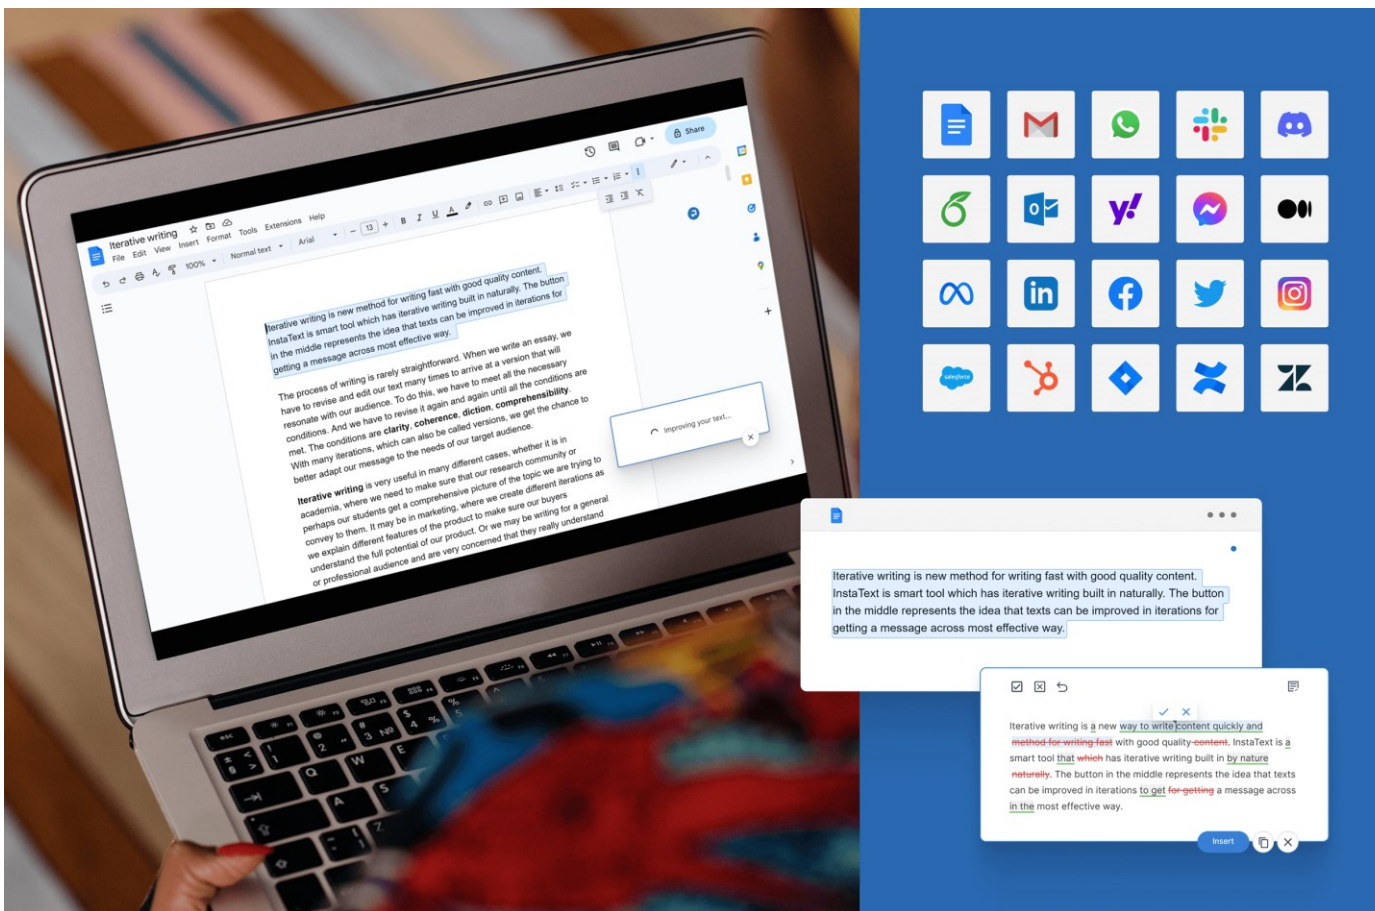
Iterative writing
File Edit View Insert Format Tools Extensions Help
Share
100% Normal text Arial 13

Iterative writing is new method for writing fast with good quality content. InstaText is smart tool which has iterative writing built in naturally. The button in the middle represents the idea that texts can be improved in iterations for getting a message across most effective way.

The process of writing is rarely straightforward. When we write an essay, we have to revise and edit our text many times to arrive at a version that will resonate with our audience. To do this, we have to meet all the necessary conditions. And we have to revise it again and again until all the conditions are met. The conditions are clarity, coherence, diction, comprehensibility. With many iterations, which can also be called versions, we get the chance to better adapt our message to the needs of our target audience.

Iterative writing is very useful in many different cases, whether it is in academia, where we need to make sure that our research community or perhaps our students get a comprehensive picture of the topic we are trying to convey to them. It may be in marketing, where we create different iterations as we explain different features of the product to make sure our buyers understand the full potential of our product. Or we may be writing for a general or professional audience and are very concerned that they really understand

Improving your text...

salesforce

Iterative writing is new method for writing fast with good quality content. InstaText is smart tool which has iterative writing built in naturally. The button in the middle represents the idea that texts can be improved in iterations for getting a message across most effective way.

Iterative writing is a new way to write content quickly and method for writing fast with good quality content. InstaText is a smart tool that which has iterative writing built in by nature naturally. The button in the middle represents the idea that texts can be improved in iterations to get for getting a message across in the most effective way.

Insert